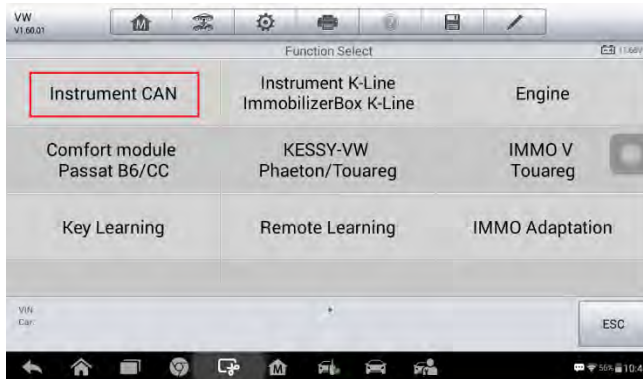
VW
V1.60.01

Function Select

11.66V

Instrument CAN

Instrument K-Line
ImmobilizerBox K-Line

Engine

Comfort module
Passat B6/CC

KESSY-VW
Phaeton/Touareg

IMMO V
Touareg

Key Learning

Remote Learning

IMMO Adaptation

VIN
Car

ESC

56% 10:4